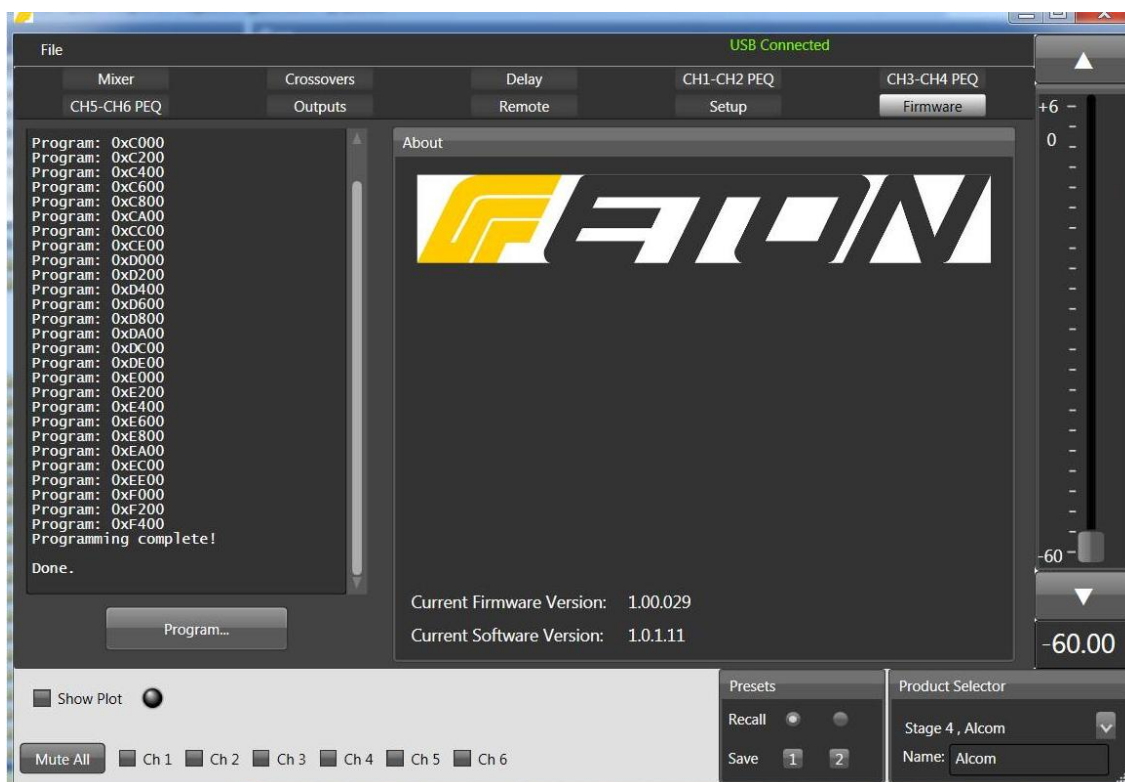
File

USB Connected

Mixer Crossovers Delay CH1-CH2 PEQ CH3-CH4 PEQ

CH5-CH6 PEQ Outputs Remote Setup Firmware

+6
0

Program: 0xC000
Program: 0xC200
Program: 0xC400
Program: 0xC600
Program: 0xC800
Program: 0xCA00
Program: 0xCC00
Program: 0xCE00
Program: 0xD000
Program: 0xD200
Program: 0xD400
Program: 0xD600
Program: 0xD800
Program: 0xDA00
Program: 0xDC00
Program: 0xDE00
Program: 0xE000
Program: 0xE200
Program: 0xE400
Program: 0xE600
Program: 0xE800
Program: 0xEA00
Program: 0xEC00
Program: 0xEE00
Program: 0xF000
Program: 0xF200
Program: 0xF400
Programming complete!

Done.

About

Current Firmware Version: 1.00.029

Current Software Version: 1.0.1.11

Program...

-60

-60.00

Show Plot

Presets

Recall

Save 1 2

Product Selector

Stage 4 , Alcom

Name: Alcom

Mute All Ch 1 Ch 2 Ch 3 Ch 4 Ch 5 Ch 6